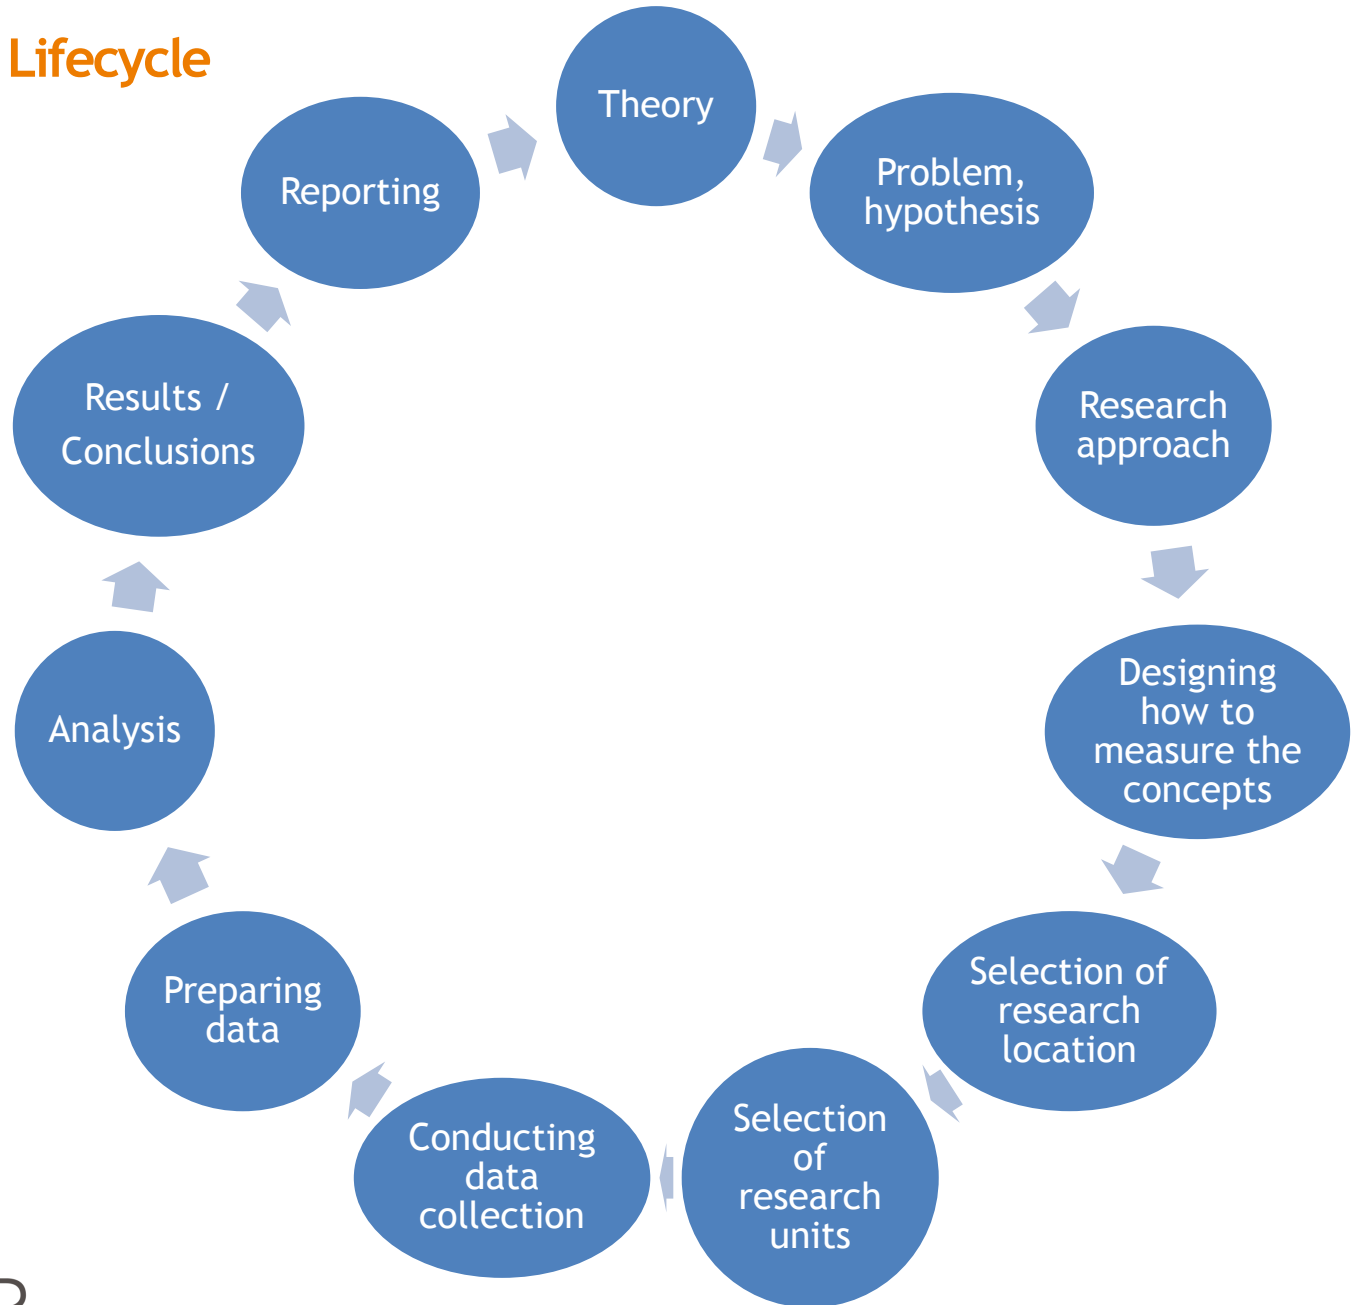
Lifecycle

Theory

Problem, hypothesis

Research approach

Designing how to measure the concepts

Selection of research location

Selection of research units

Conducting data collection

Preparing data

Analysis

Results / Conclusions

Reporting